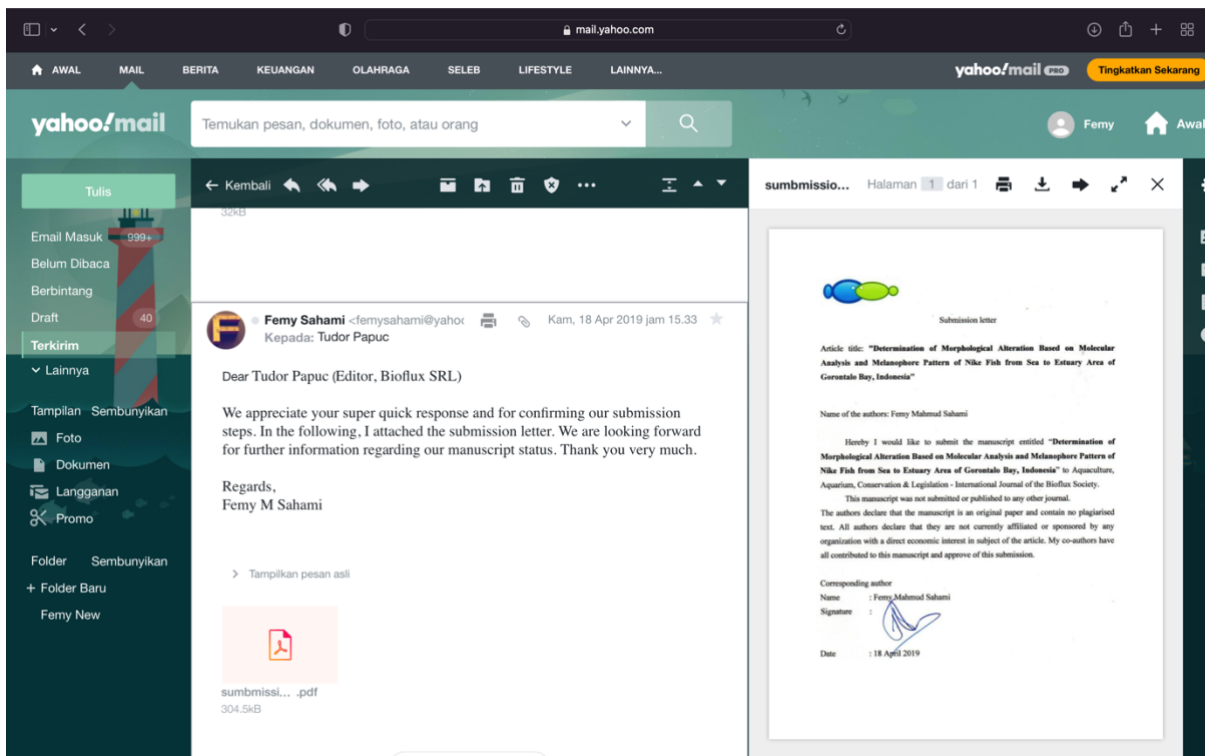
mail.yahoo.com

AWAL MAIL BERITA KEUANGAN OLAHRAGA SELEB LIFESTYLE LAINNYA...

yahoo!mail PRO Tingkatkan Sekarang

yahoo!mail

Temukan pesan, dokumen, foto, atau orang

Femy Awal

Tulis

Email Masuk 999+
Belum Dibaca
Berbintang
Draft 40
Terkirim
Lainnya

Tampilan Sembunyikan
Foto
Dokumen
Langganan
Promo

Folder Sembunyikan
+ Folder Baru
Femy New

← Kembali

32kB

Femy Sahami <femysahami@yahoo Kam, 18 Apr 2019 jam 15.33
Kepada: Tudor Papuc

Dear Tudor Papuc (Editor, Bioflux SRL)

We appreciate your super quick response and for confirming our submission steps. In the following, I attached the submission letter. We are looking forward for further information regarding our manuscript status. Thank you very much.

Regards,
Femy M Sahami

Tampilkan pesan asli

sumbmissi... .pdf
304.5kB

sumbmissio... Halaman 1 dari 1

Submission letter

Article title: "Determination of Morphological Alteration Based on Molecular Analysis and Melanophore Pattern of Nike Fish from Sea to Estuary Area of Gorontalo Bay, Indonesia"

Name of the authors: Femy Mahmud Sahami

Hereby I would like to submit the manuscript entitled "Determination of Morphological Alteration Based on Molecular Analysis and Melanophore Pattern of Nike Fish from Sea to Estuary Area of Gorontalo Bay, Indonesia" to Aquaculture, Aquarium, Conservation & Legislation - International Journal of the Bioflux Society.

This manuscript was not submitted or published to any other journal.

The authors declare that the manuscript is an original paper and contain no plagiarised text. All authors declare that they are not currently affiliated or sponsored by any organization with a direct economic interest in subject of the article. My co-authors have all contributed to this manuscript and approve of this submission.

Corresponding author
Name : Femy Mahmud Sahami
Signature :

Date : 18 April 2019